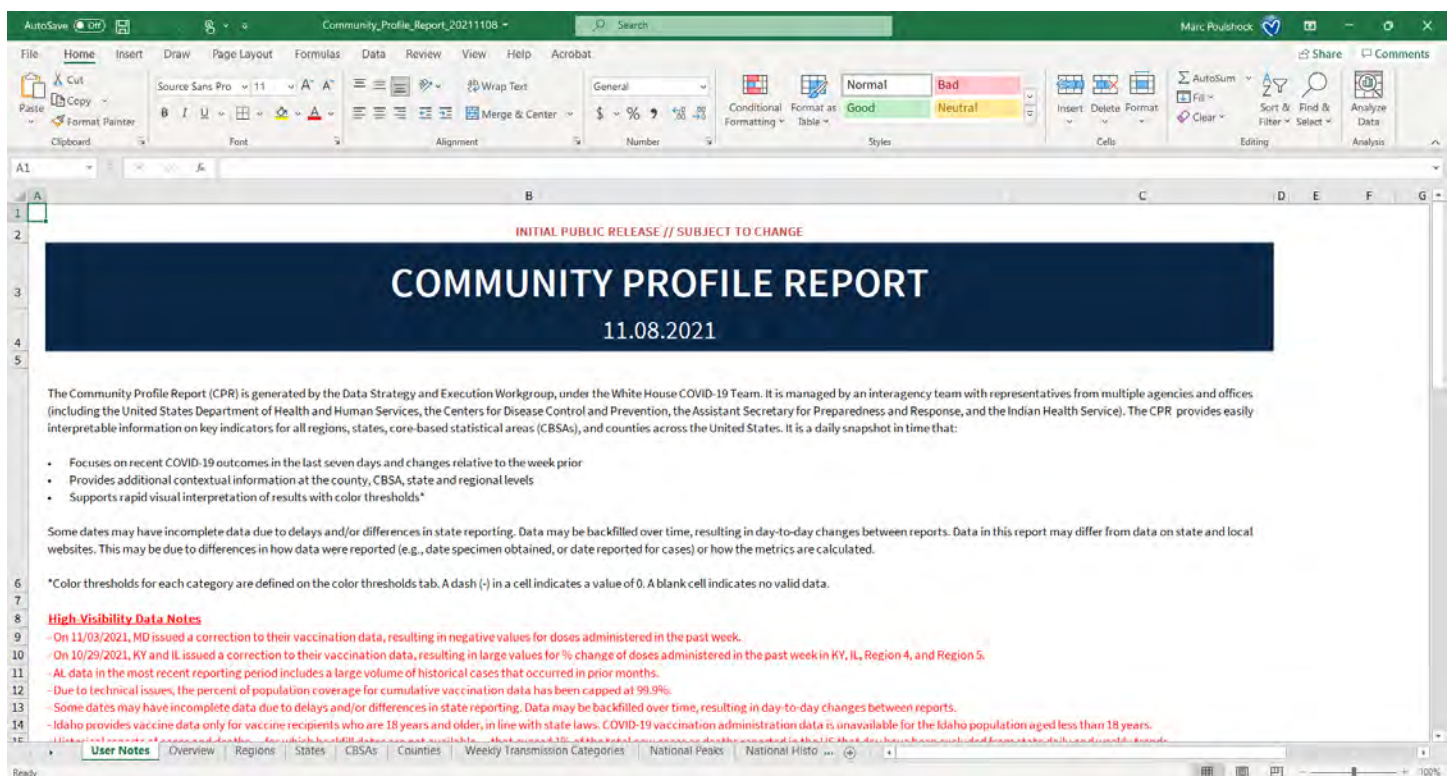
AutoSave Off Community_Profile_Report_20211108 Search Marc Poulshock

File Home Insert Draw Page Layout Formulas Data Review View Help Acrobat Share Comments

Paste Cut Copy Format Painter Clipboard Source Sans Pro 11 A A B I U Font Wrap Text Merge & Center Alignment General $ % 9 Number Conditional Formatting Format as Table Normal Bad Good Neutral Styles Insert Delete Format Cells AutoSum Fill Clear Sort & Filter Find & Select Editing Analyze Data Analysis

A1 fx

A B C D E F G

INITIAL PUBLIC RELEASE // SUBJECT TO CHANGE

COMMUNITY PROFILE REPORT
11.08.2021

The Community Profile Report (CPR) is generated by the Data Strategy and Execution Workgroup, under the White House COVID-19 Team. It is managed by an interagency team with representatives from multiple agencies and offices (including the United States Department of Health and Human Services, the Centers for Disease Control and Prevention, the Assistant Secretary for Preparedness and Response, and the Indian Health Service). The CPR provides easily interpretable information on key indicators for all regions, states, core-based statistical areas (CBSAs), and counties across the United States. It is a daily snapshot in time that:

• Focuses on recent COVID-19 outcomes in the last seven days and changes relative to the week prior
• Provides additional contextual information at the county, CBSA, state and regional levels
• Supports rapid visual interpretation of results with color thresholds*

Some dates may have incomplete data due to delays and/or differences in state reporting. Data may be backfilled over time, resulting in day-to-day changes between reports. Data in this report may differ from data on state and local websites. This may be due to differences in how data were reported (e.g., date specimen obtained, or date reported for cases) or how the metrics are calculated.

*Color thresholds for each category are defined on the color thresholds tab. A dash (-) in a cell indicates a value of 0. A blank cell indicates no valid data.

High-Visibility Data Notes
- On 11/03/2021, MD issued a correction to their vaccination data, resulting in negative values for doses administered in the past week.
- On 10/29/2021, KY and IL issued a correction to their vaccination data, resulting in large values for % change of doses administered in the past week in KY, IL, Region 4, and Region 5.
- AL data in the most recent reporting period includes a large volume of historical cases that occurred in prior months.
- Due to technical issues, the percent of population coverage for cumulative vaccination data has been capped at 99.9%.
- Some dates may have incomplete data due to delays and/or differences in state reporting. Data may be backfilled over time, resulting in day-to-day changes between reports.
- Idaho provides vaccine data only for vaccine recipients who are 18 years and older, in line with state laws. COVID-19 vaccination administration data is unavailable for the Idaho population aged less than 18 years.
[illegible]

User Notes Overview Regions States CBSAs Counties Weekly Transmission Categories National Peaks National Histo ...

Ready 100%